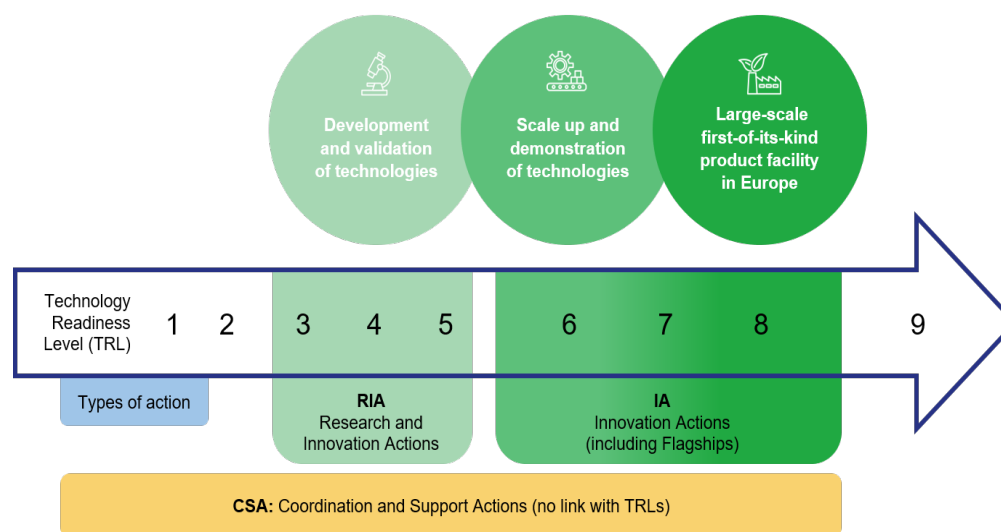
Development and validation of technologies

Scale up and demonstration of technologies

Large-scale first-of-its-kind product facility in Europe

Technology Readiness Level (TRL)

1 2 3 4 5 6 7 8 9

Types of action

RIA
Research and Innovation Actions

IA
Innovation Actions (including Flagships)

CSA: Coordination and Support Actions (no link with TRLs)